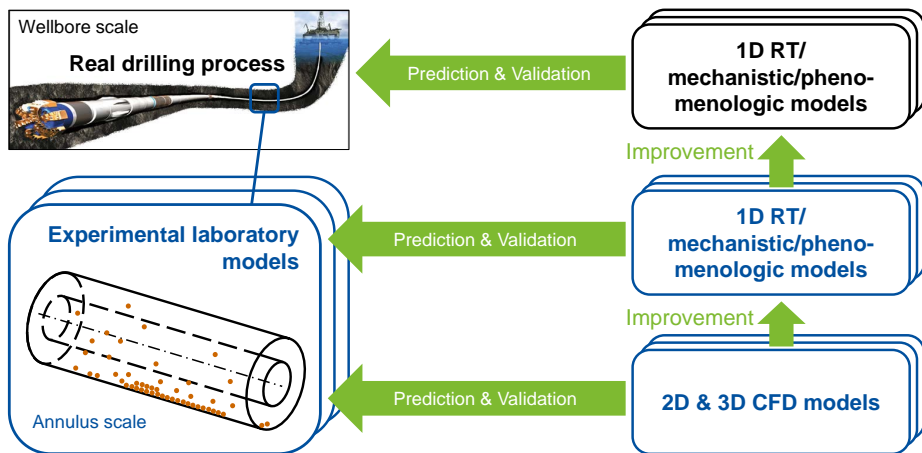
Wellbore scale

Real drilling process

Prediction & Validation

1D RT/ mechanistic/phenomenologic models

Improvement

Experimental laboratory models

Prediction & Validation

1D RT/ mechanistic/phenomenologic models

Improvement

Prediction & Validation

2D & 3D CFD models

Annulus scale